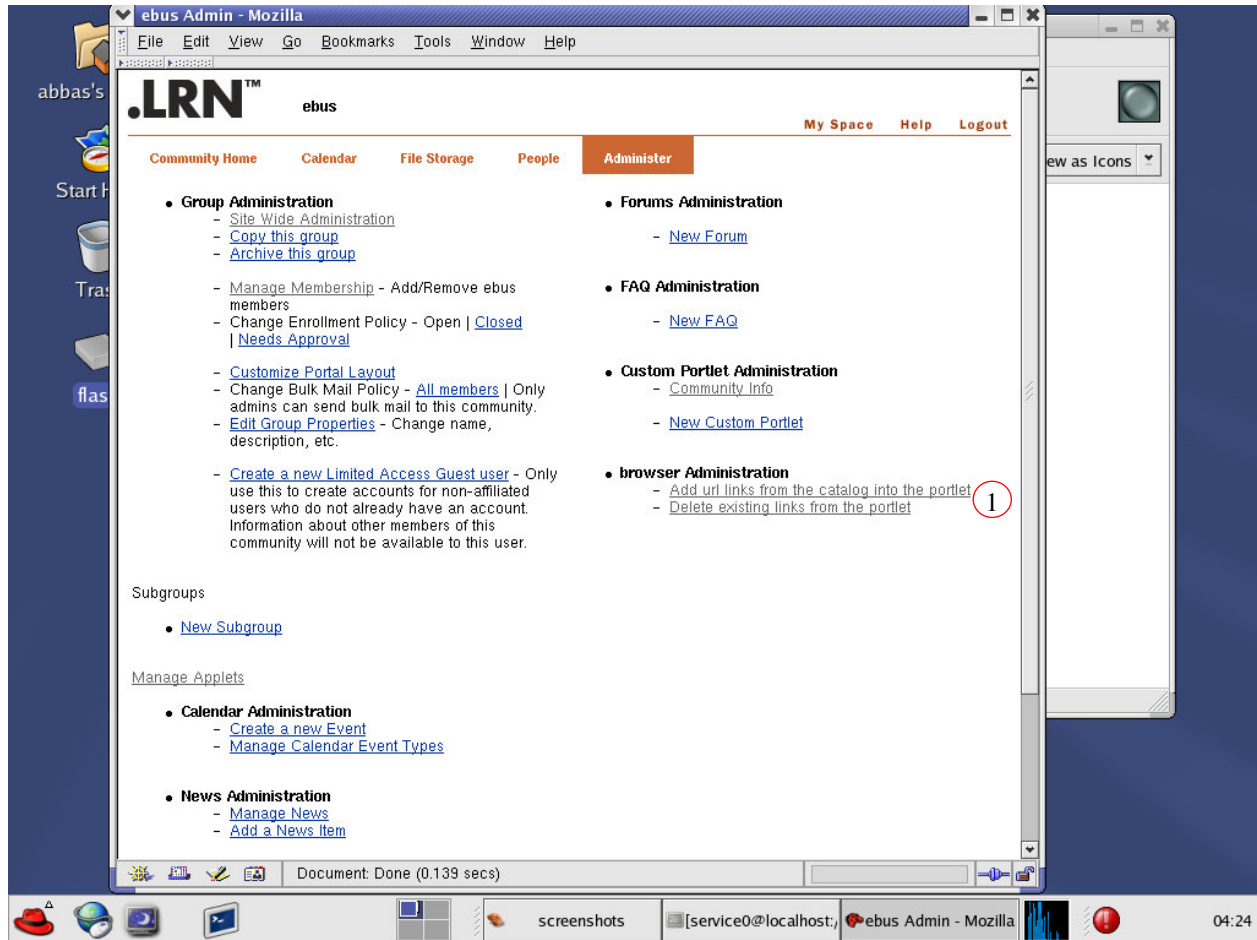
ebus Admin - Mozilla

File Edit View Go Bookmarks Tools Window Help

.LRN™ ebus

My Space Help Logout

Community Home Calendar File Storage People Administer

• Group Administration
- Site Wide Administration
- Copy this group
- Archive this group

- Manage Membership - Add/Remove ebus members
- Change Enrollment Policy - Open | Closed | Needs Approval

- Customize Portal Layout
- Change Bulk Mail Policy - All members | Only admins can send bulk mail to this community.
- Edit Group Properties - Change name, description, etc.

- Create a new Limited Access Guest user - Only use this to create accounts for non-affiliated users who do not already have an account. Information about other members of this community will not be available to this user.

• Forums Administration
- New Forum

• FAQ Administration
- New FAQ

• Custom Portlet Administration
- Community Info

- New Custom Portlet

• browser Administration
- Add url links from the catalog into the portlet
- Delete existing links from the portlet

1

Subgroups

• New Subgroup

Manage Applets

• Calendar Administration
- Create a new Event
- Manage Calendar Event Types

• News Administration
- Manage News
- Add a News Item

Document: Done (0.139 secs)

abbas's
Start H
Tras
flas

ew as Icons

screenshots
[service0@localhost:/
ebus Admin - Mozilla
04:24